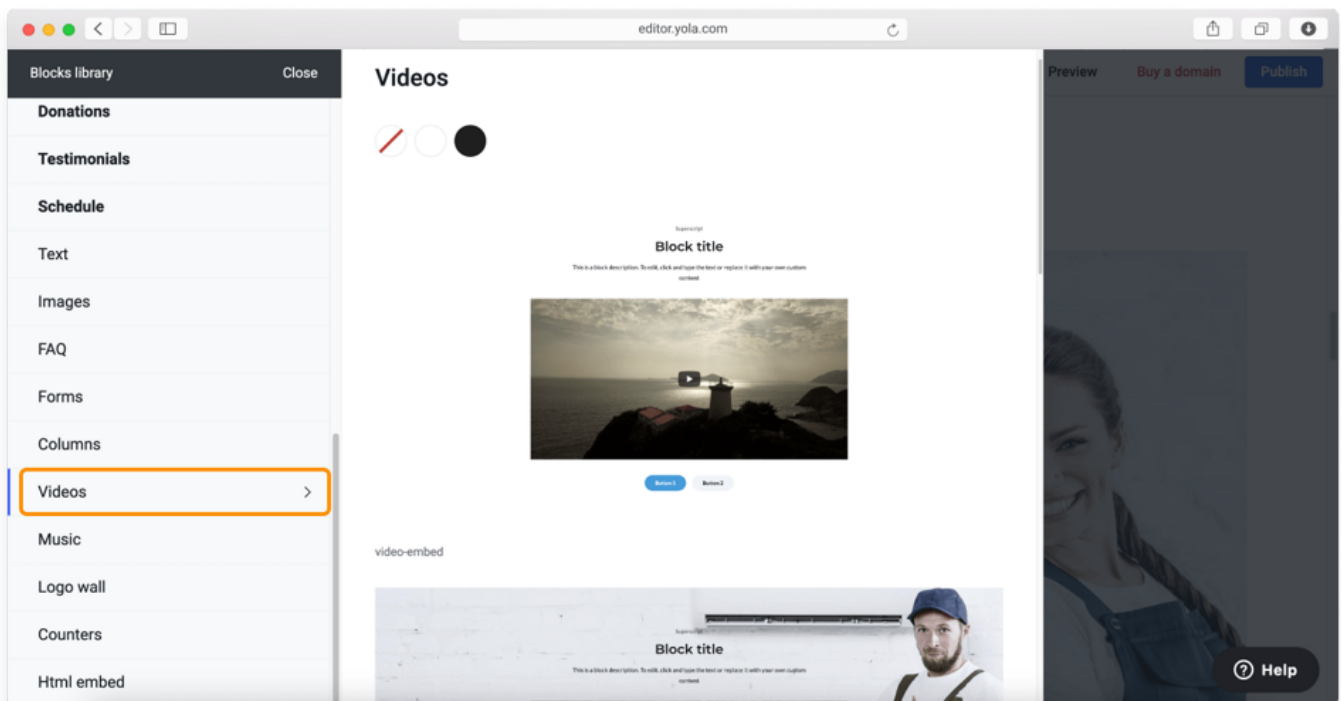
editor.yola.com

Blocks library
Close

Donations
Testimonials
Schedule
Text
Images
FAQ
Forms
Columns
Videos
Music
Logo wall
Counters
Html embed

Videos

Superscript
Block title
This is a block description. To edit, click and type the text or replace it with your own custom content

Button 1
Button 2

video-embed

Superscript
Block title
This is a block description. To edit, click and type the text or replace it with your own custom content

Preview
Buy a domain
Publish

Help